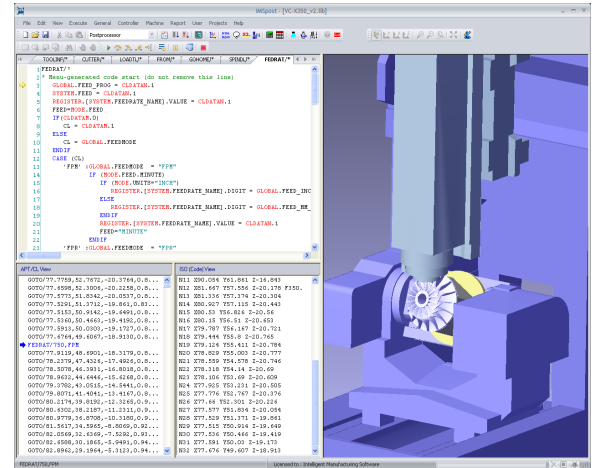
IMSpost - [VC-X350_v2.lib]

File Edit View Execute General Controller Machine Report User Projects Help

Postprocessor

TOOLINF/* CUTTER/* LOADTL/* FROM/* GOHOME/* SPINDL/* FEDRAT/*

FEDRAT/*
' Menu-generated code start (do not remove this line)
GLOBAL.FEED_PROG = CLDATAM.1
SYSTEM.FEED = CLDATAM.1
REGISTER.[SYSTEM.FEEDRATE_NAME].VALUE = CLDATAM.1
FEED=MODE.FEED
IF(CLDATAM.D)
CL = CLDATAM.1
ELSE
CL = GLOBAL.FEEDMODE
ENDIF
CASE (CL)
'FPM' :GLOBAL.FEEDMODE = "FPM"
IF (MODE.FEED.MINUTE)
IF (MODE.UNITS="INCH")
REGISTER.[SYSTEM.FEEDRATE_NAME].DIGIT = GLOBAL.FEED_INC
ELSE
REGISTER.[SYSTEM.FEEDRATE_NAME].DIGIT = GLOBAL.FEED_MM_
ENDIF
REGISTER.[SYSTEM.FEEDRATE_NAME].VALUE = CLDATAM.1
FEED="MINUTE"
ENDIF
'FPS' :GLOBAL.FEEDMODE = "FPS"

APT/CL View

GOTO/77.7759,52.7672,-20.3764,0.8...
GOTO/77.6598,52.3006,-20.2258,0.8...
GOTO/77.5773,51.8342,-20.0537,0.8...
GOTO/77.5291,51.3712,-19.8611,0.8...
GOTO/77.5153,50.9142,-19.6491,0.8...
GOTO/77.5360,50.4663,-19.4192,0.8...
GOTO/77.5913,50.0303,-19.1727,0.8...
GOTO/77.6764,49.6067,-18.9130,0.8...
FEDRAT/750,FPM
GOTO/77.9119,48.6901,-18.3179,0.8...
GOTO/78.2379,47.8326,-17.6926,0.8...
GOTO/78.5078,46.3931,-16.8018,0.8...
GOTO/78.9632,44.6446,-15.6268,0.8...
GOTO/79.3782,43.0515,-14.5441,0.8...
GOTO/79.8071,41.4041,-13.4167,0.8...
GOTO/80.2179,39.8192,-12.3265,0.9...
GOTO/80.6302,38.2187,-11.2311,0.9...
GOTO/80.9779,36.8708,-10.3380,0.9...
GOTO/81.5617,34.5965,-8.8069,0.9...
GOTO/81.9059,32.6369,-7.5292,0.9...
GOTO/82.6588,30.1865,-5.9491,0.9...
GOTO/82.8962,29.1964,-5.3123,0.9...

ISO (Code) View

N11 Z90.054 Y61.861 Z-19.843
N12 X81.667 Y57.556 Z-20.178 F350.
N13 X81.336 Y57.374 Z-20.304
N14 X80.927 Y57.115 Z-20.443
N15 X80.53 Y56.826 Z-20.56
N16 X80.15 Y56.51 Z-20.653
N17 X79.787 Y56.167 Z-20.721
N18 X79.444 Y55.8 Z-20.765
N19 X79.124 Y55.411 Z-20.784
N20 X78.829 Y55.003 Z-20.777
N21 X78.559 Y54.578 Z-20.746
N22 X78.318 Y54.14 Z-20.69
N23 X78.106 Y53.69 Z-20.609
N24 X77.925 Y53.231 Z-20.505
N25 X77.776 Y52.767 Z-20.376
N26 X77.66 Y52.301 Z-20.224
N27 X77.577 Y51.834 Z-20.054
N28 X77.529 Y51.371 Z-19.861
N29 X77.515 Y50.914 Z-19.649
N30 X77.536 Y50.466 Z-19.419
N31 X77.591 Y50.03 Z-19.173
N32 X77.676 Y49.607 Z-18.913

FEDRAT/750,FPM

Licensed to : Intelligent Manufacturing Software